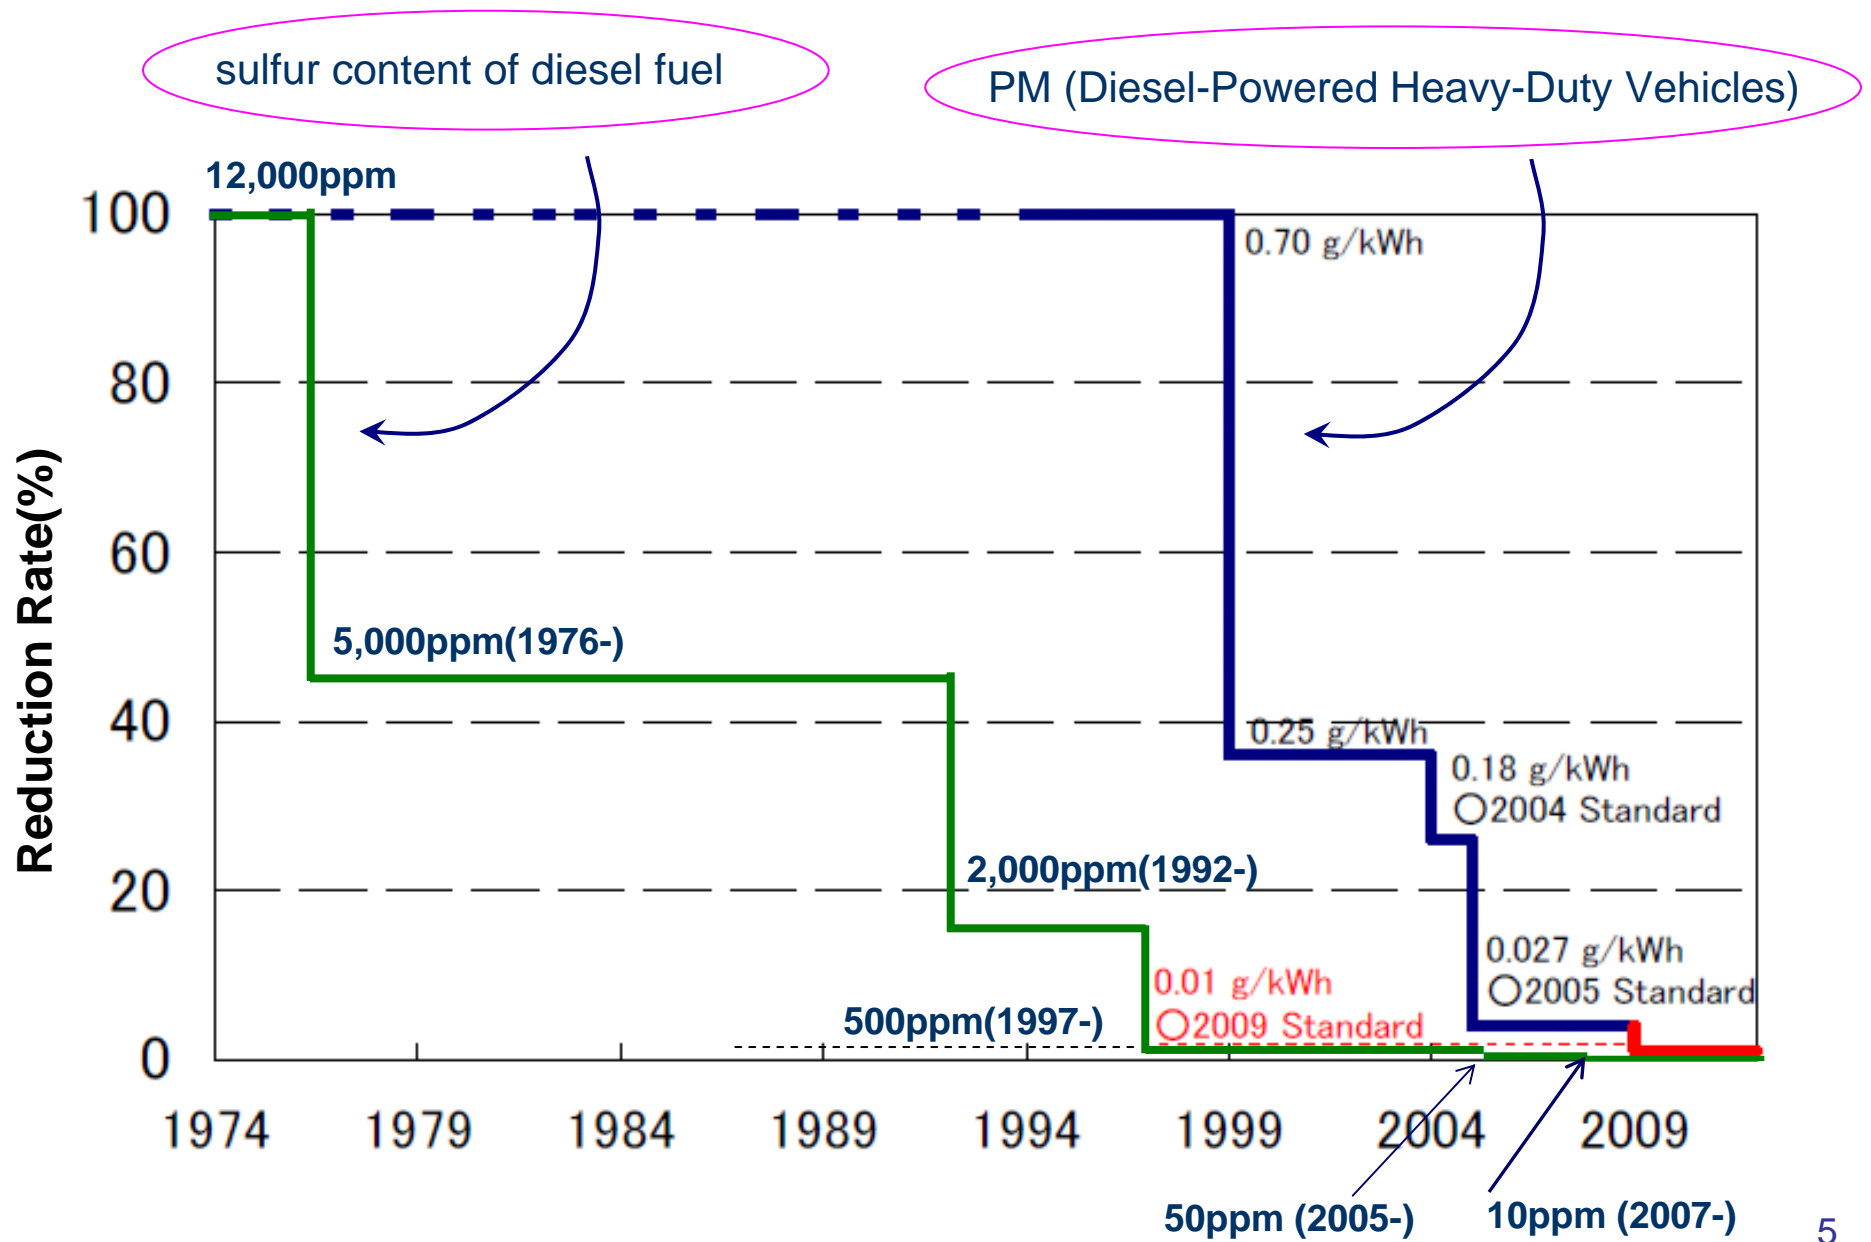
sulfur content of diesel fuel

PM (Diesel-Powered Heavy-Duty Vehicles)

12,000ppm

Reduction Rate(%)

100
80
60
40
20
0

0.70 g/kWh

5,000ppm(1976-)

0.25 g/kWh

0.18 g/kWh
○2004 Standard

2,000ppm(1992-)

0.027 g/kWh
○2005 Standard

0.01 g/kWh
○2009 Standard

500ppm(1997-)

1974 1979 1984 1989 1994 1999 2004 2009

50ppm (2005-)

10ppm (2007-)

5